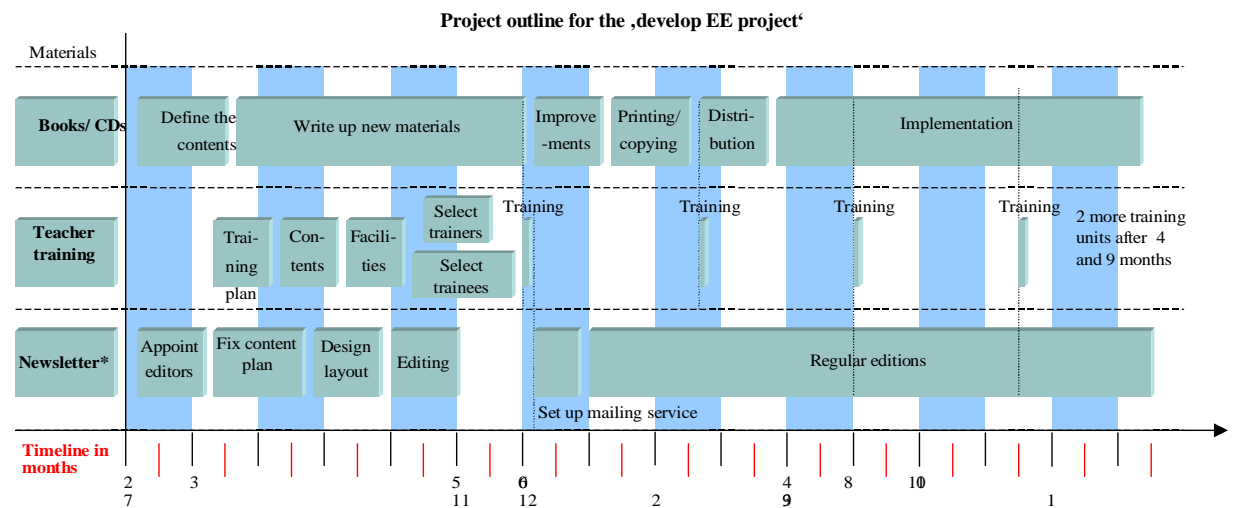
Project outline for the ‚develop EE project‘

Materials

Books/ CDs

Define the contents

Write up new materials

Improve -ments

Printing/ copying

Distri- bution

Implementation

Teacher training

Trai- ning plan

Con- tents

Facili- ties

Select trainers

Select trainees

Training

Training

Training

Training

2 more training units after 4 and 9 months

Newsletter*

Appoint editors

Fix content plan

Design layout

Editing

Regular editions

Set up mailing service

Timeline in months

2 7 3 5 11 6 12 2 4 9 8 10 1